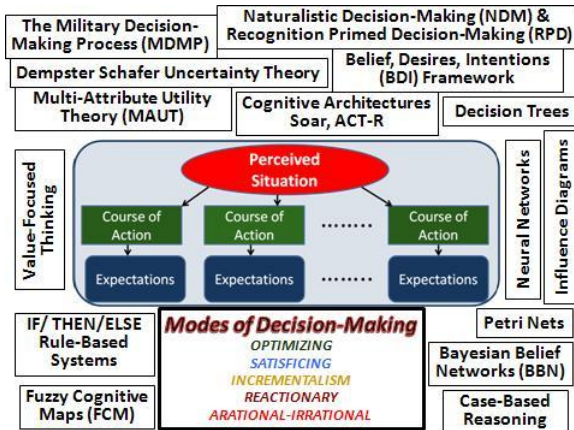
The Military Decision-Making Process (MDMP)

Naturalistic Decision-Making (NDM) & Recognition Primed Decision-Making (RPD)

Dempster Schafer Uncertainty Theory

Belief, Desires, Intentions (BDI) Framework

Multi-Attribute Utility Theory (MAUT)

Cognitive Architectures Soar, ACT-R

Decision Trees

Value-Focused Thinking

Perceived Situation

Course of Action

Course of Action

.........

Course of Action

Expectations

Expectations

.........

Expectations

Neural Networks

Influence Diagrams

IF/ THEN/ELSE Rule-Based Systems

Modes of Decision-Making
OPTIMIZING
SATISFICING
INCREMENTALISM
REACTIONARY
ARATIONAL-IRRATIONAL

Petri Nets

Bayesian Belief Networks (BBN)

Fuzzy Cognitive Maps (FCM)

Case-Based Reasoning